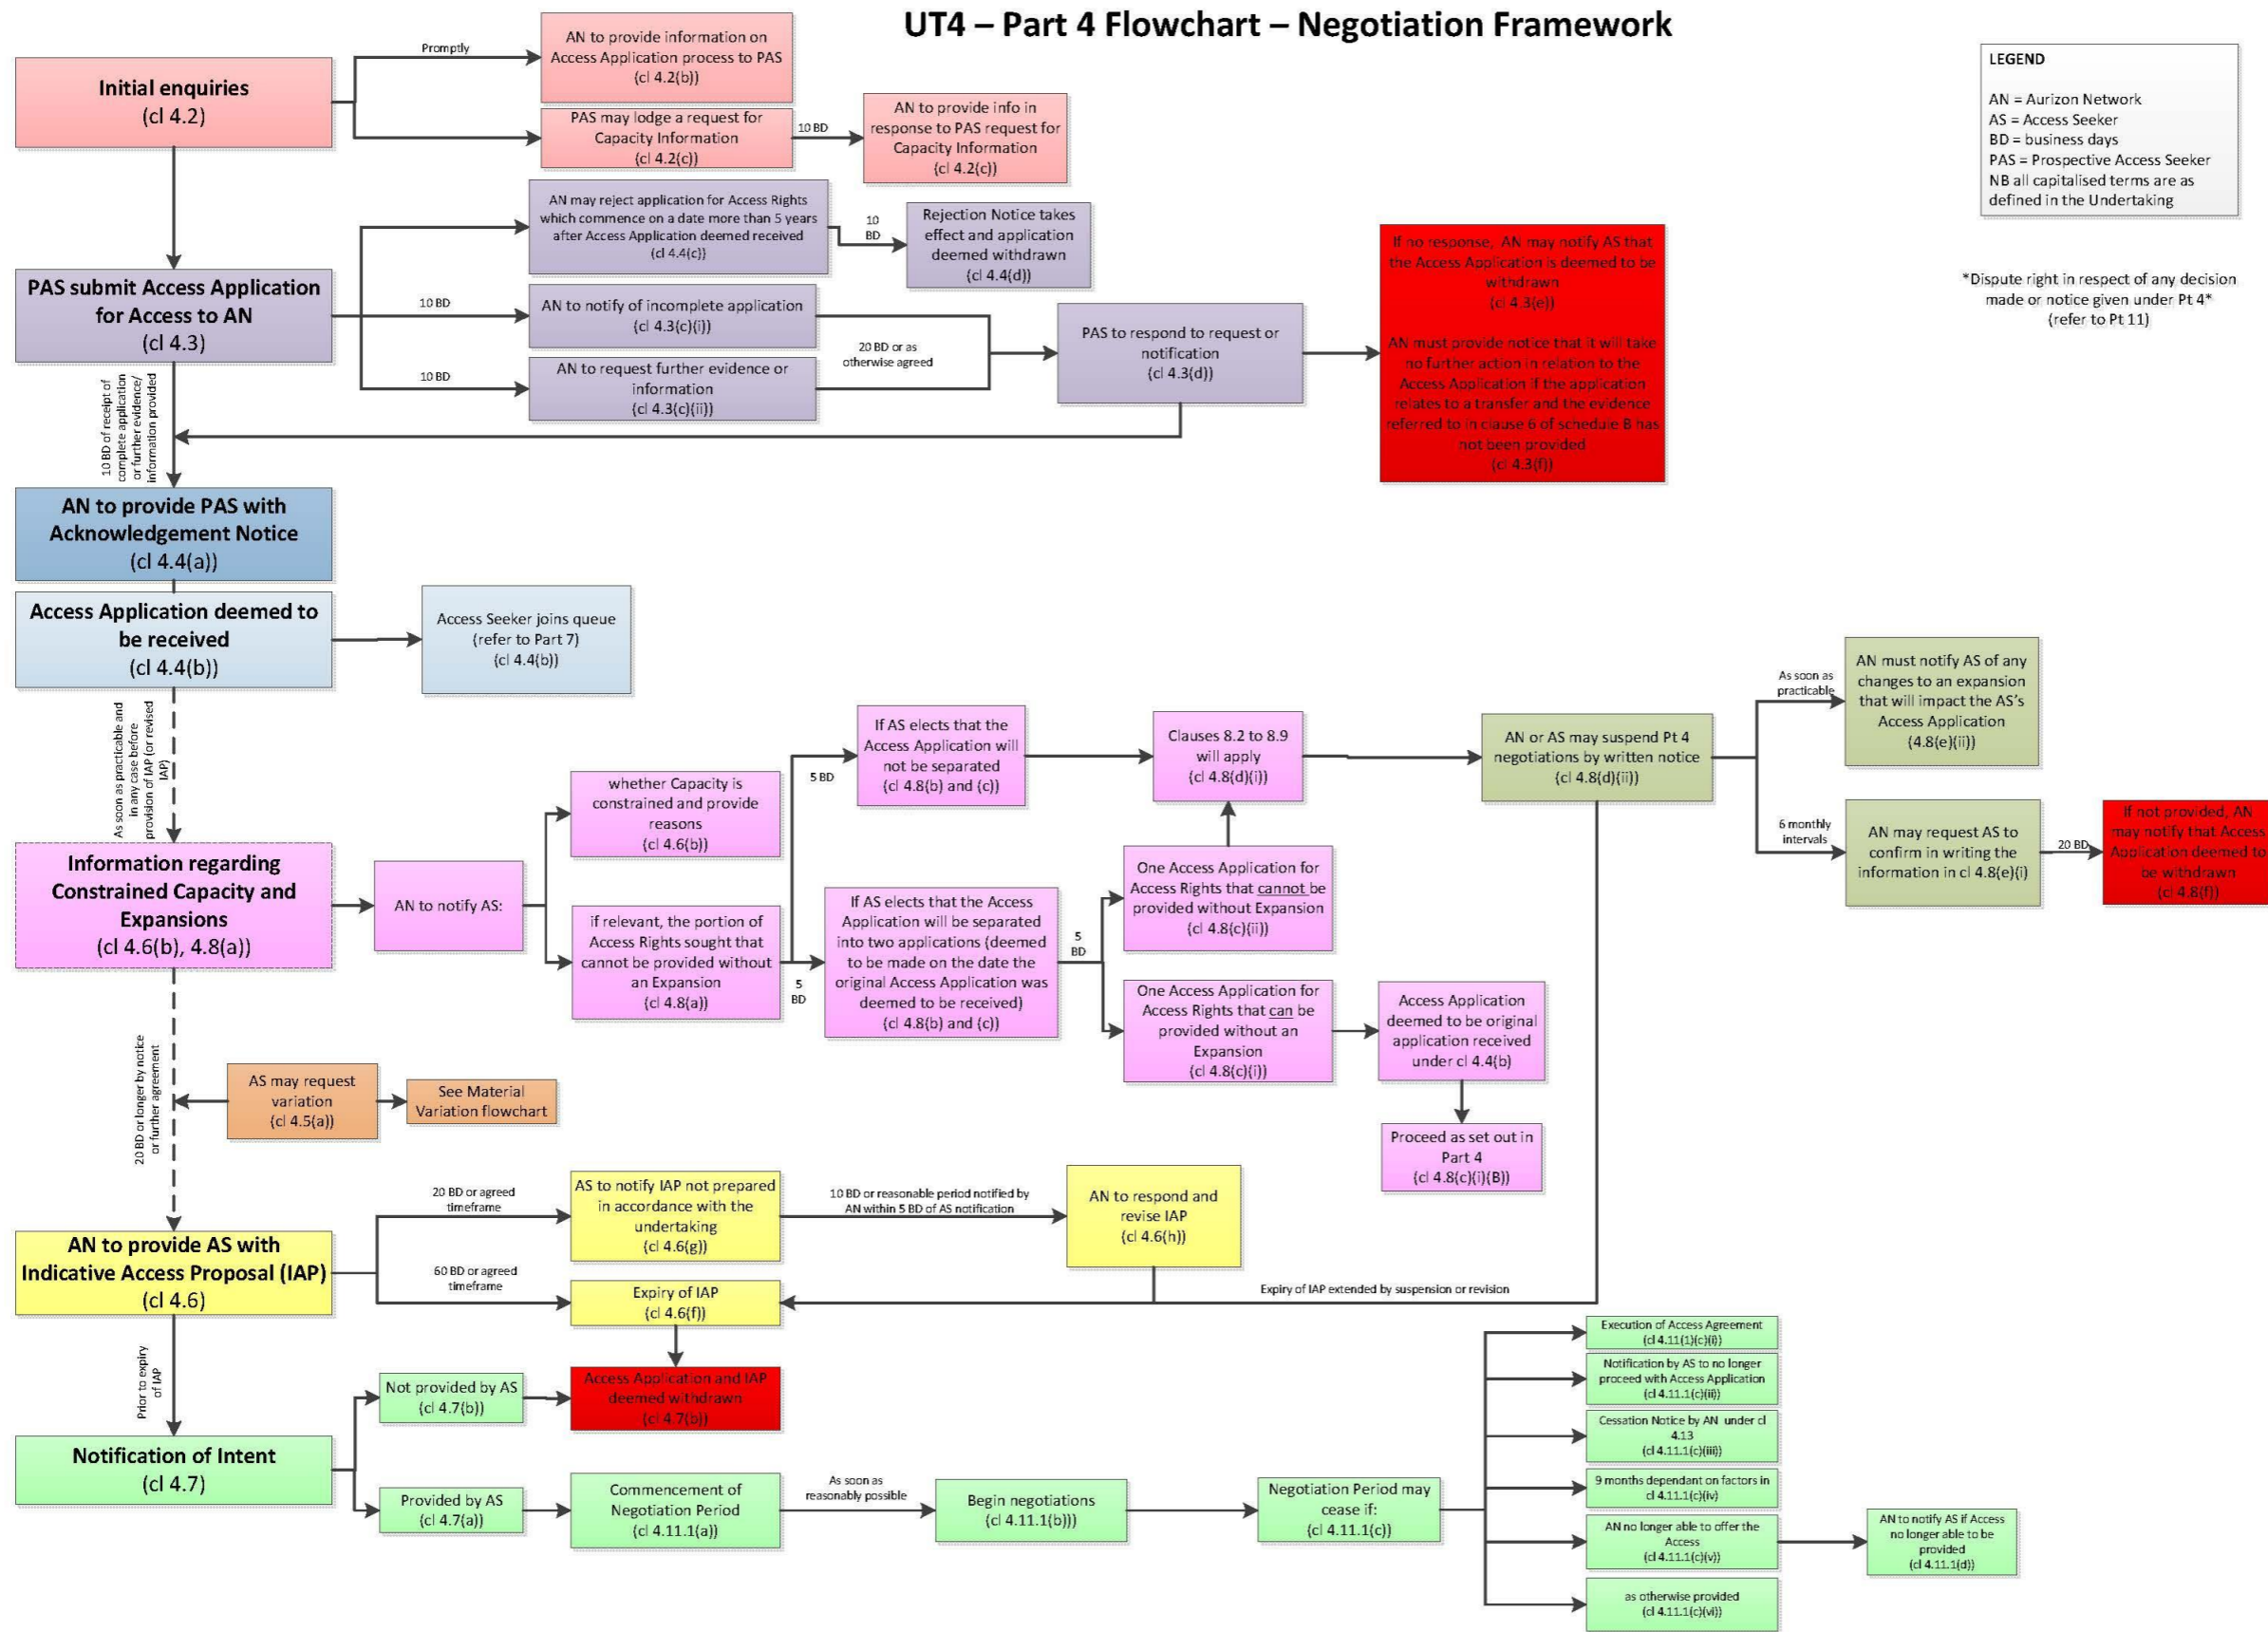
UT4 – Part 4 Flowchart – Negotiation Framework

LEGEND

AN = Aurizon Network
AS = Access Seeker
BD = business days
PAS = Prospective Access Seeker
NB all capitalised terms are as defined in the Undertaking

*Dispute right in respect of any decision made or notice given under Pt 4* (refer to Pt 11)

Initial enquiries (cl 4.2)

Promptly

AN to provide information on Access Application process to PAS (cl 4.2(b))

PAS may lodge a request for Capacity Information (cl 4.2(c))

10 BD

AN to provide info in response to PAS request for Capacity Information (cl 4.2(c))

PAS submit Access Application for Access to AN (cl 4.3)

AN may reject application for Access Rights which commence on a date more than 5 years after Access Application deemed received (cl 4.4(c))

10 BD

Rejection Notice takes effect and application deemed withdrawn (cl 4.4(d))

10 BD

AN to notify of incomplete application (cl 4.3(c)(i))

10 BD

AN to request further evidence or information (cl 4.3(c)(ii))

20 BD or as otherwise agreed

PAS to respond to request or notification (cl 4.3(d))

If no response, AN may notify AS that the Access Application is deemed to be withdrawn (cl 4.3(e))

AN must provide notice that it will take no further action in relation to the Access Application if the application relates to a transfer and the evidence referred to in clause 6 of schedule B has not been provided (cl 4.3(f))

10 BD of receipt of complete application/ or further evidence/ information provided

AN to provide PAS with Acknowledgement Notice (cl 4.4(a))

Access Application deemed to be received (cl 4.4(b))

Access Seeker joins queue (refer to Part 7) (cl 4.4(b))

As soon as practicable and in any case before provision of IAP (or revised IAP)

Information regarding Constrained Capacity and Expansions (cl 4.6(b), 4.8(a))

AN to notify AS:

whether Capacity is constrained and provide reasons (cl 4.6(b))

if relevant, the portion of Access Rights sought that cannot be provided without an Expansion (cl 4.8(a))

5 BD

If AS elects that the Access Application will not be separated (cl 4.8(b) and (c))

5 BD

If AS elects that the Access Application will be separated into two applications (deemed to be made on the date the original Access Application was deemed to be received) (cl 4.8(b) and (c))

5 BD

Clauses 8.2 to 8.9 will apply (cl 4.8(d)(i))

One Access Application for Access Rights that cannot be provided without Expansion (cl 4.8(c)(ii))

One Access Application for Access Rights that can be provided without an Expansion (cl 4.8(c)(i))

Access Application deemed to be original application received under cl 4.4(b)

Proceed as set out in Part 4 (cl 4.8(c)(i)(B))

AN or AS may suspend Pt 4 negotiations by written notice (cl 4.8(d)(ii))

As soon as practicable

AN must notify AS of any changes to an expansion that will impact the AS's Access Application (4.8(e)(ii))

6 monthly intervals

AN may request AS to confirm in writing the information in cl 4.8(e)(i)

20 BD

If not provided, AN may notify that Access Application deemed to be withdrawn (cl 4.8(f))

20 BD or longer by notice or further agreement

AS may request variation (cl 4.5(a))

See Material Variation flowchart

AN to provide AS with Indicative Access Proposal (IAP) (cl 4.6)

20 BD or agreed timeframe

AS to notify IAP not prepared in accordance with the undertaking (cl 4.6(g))

10 BD or reasonable period notified by AN within 5 BD of AS notification

AN to respond and revise IAP (cl 4.6(h))

60 BD or agreed timeframe

Expiry of IAP (cl 4.6(f))

Expiry of IAP extended by suspension or revision

Prior to expiry of IAP

Notification of Intent (cl 4.7)

Not provided by AS (cl 4.7(b))

Access Application and IAP deemed withdrawn (cl 4.7(b))

Provided by AS (cl 4.7(a))

Commencement of Negotiation Period (cl 4.11.1(a))

As soon as reasonably possible

Begin negotiations (cl 4.11.1(b)))

Negotiation Period may cease if: (cl 4.11.1(c))

Execution of Access Agreement (cl 4.11(1)(c)(i))

Notification by AS to no longer proceed with Access Application (cl 4.11.1(c)(ii))

Cessation Notice by AN under cl 4.13 (cl 4.11.1(c)(iii))

9 months dependant on factors in cl 4.11.1(c)(iv)

AN no longer able to offer the Access (cl 4.11.1(c)(v))

AN to notify AS if Access no longer able to be provided (cl 4.11.1(d))

as otherwise provided (cl 4.11.1(c)(vi))